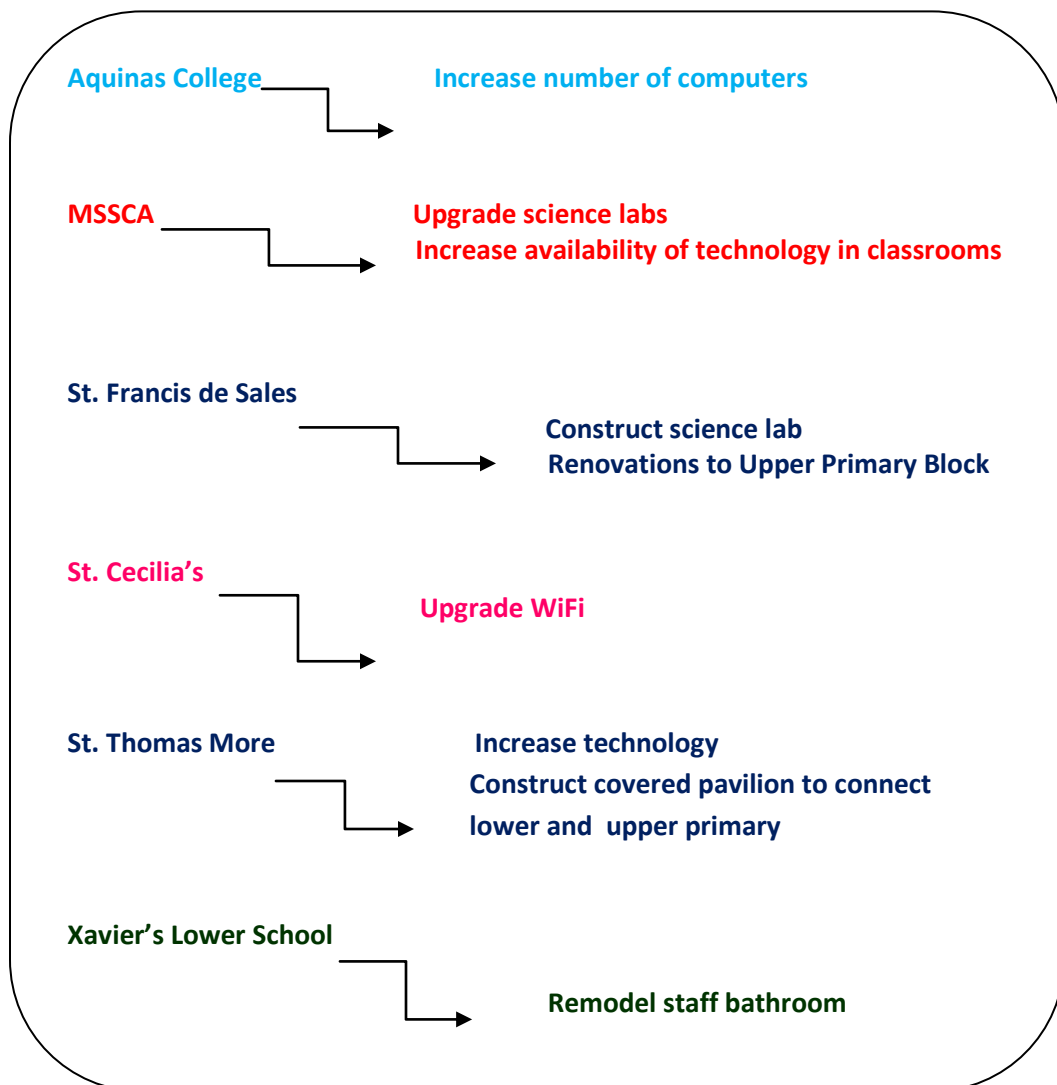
Aquinas College

Increase number of computers

MSSCA

Upgrade science labs
Increase availability of technology in classrooms

St. Francis de Sales

Construct science lab
Renovations to Upper Primary Block

St. Cecilia's

Upgrade WiFi

St. Thomas More

Increase technology
Construct covered pavilion to connect lower and upper primary

Xavier's Lower School

Remodel staff bathroom